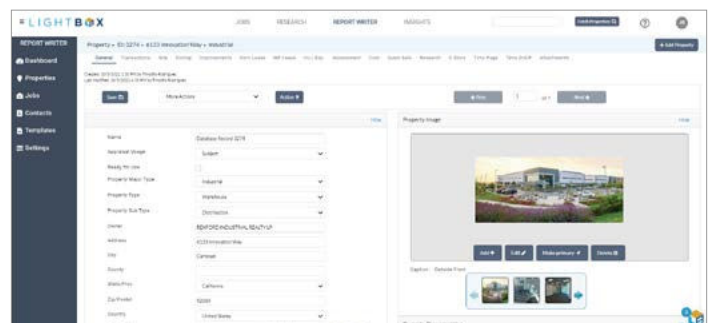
LIGHTBOX

JOBS RESEARCH REPORT WRITER INSIGHTS

REPORT WRITER
Dashboard
Properties
Jobs
Contacts
Templates
Settings

Property » ID: 3274 » 6123 Innovation Way » Industrial

+ Add Property

General

Save

More Actions

Active

Hide

Name Database Record 3274
Selected Usage Subject
Ready for use
Property Major Type Industrial
Property Type Warehouse
Property Sub Type Distribution
Owner BEAFORD INDUSTRIAL REALTY LP
Address 6123 Innovation Way
City Carlsbad
County
State/Prov California
Zip/Postal 92009
Country United States

Property Image

Hide

Add Edit Make primary Delete

Caption: Outside Front